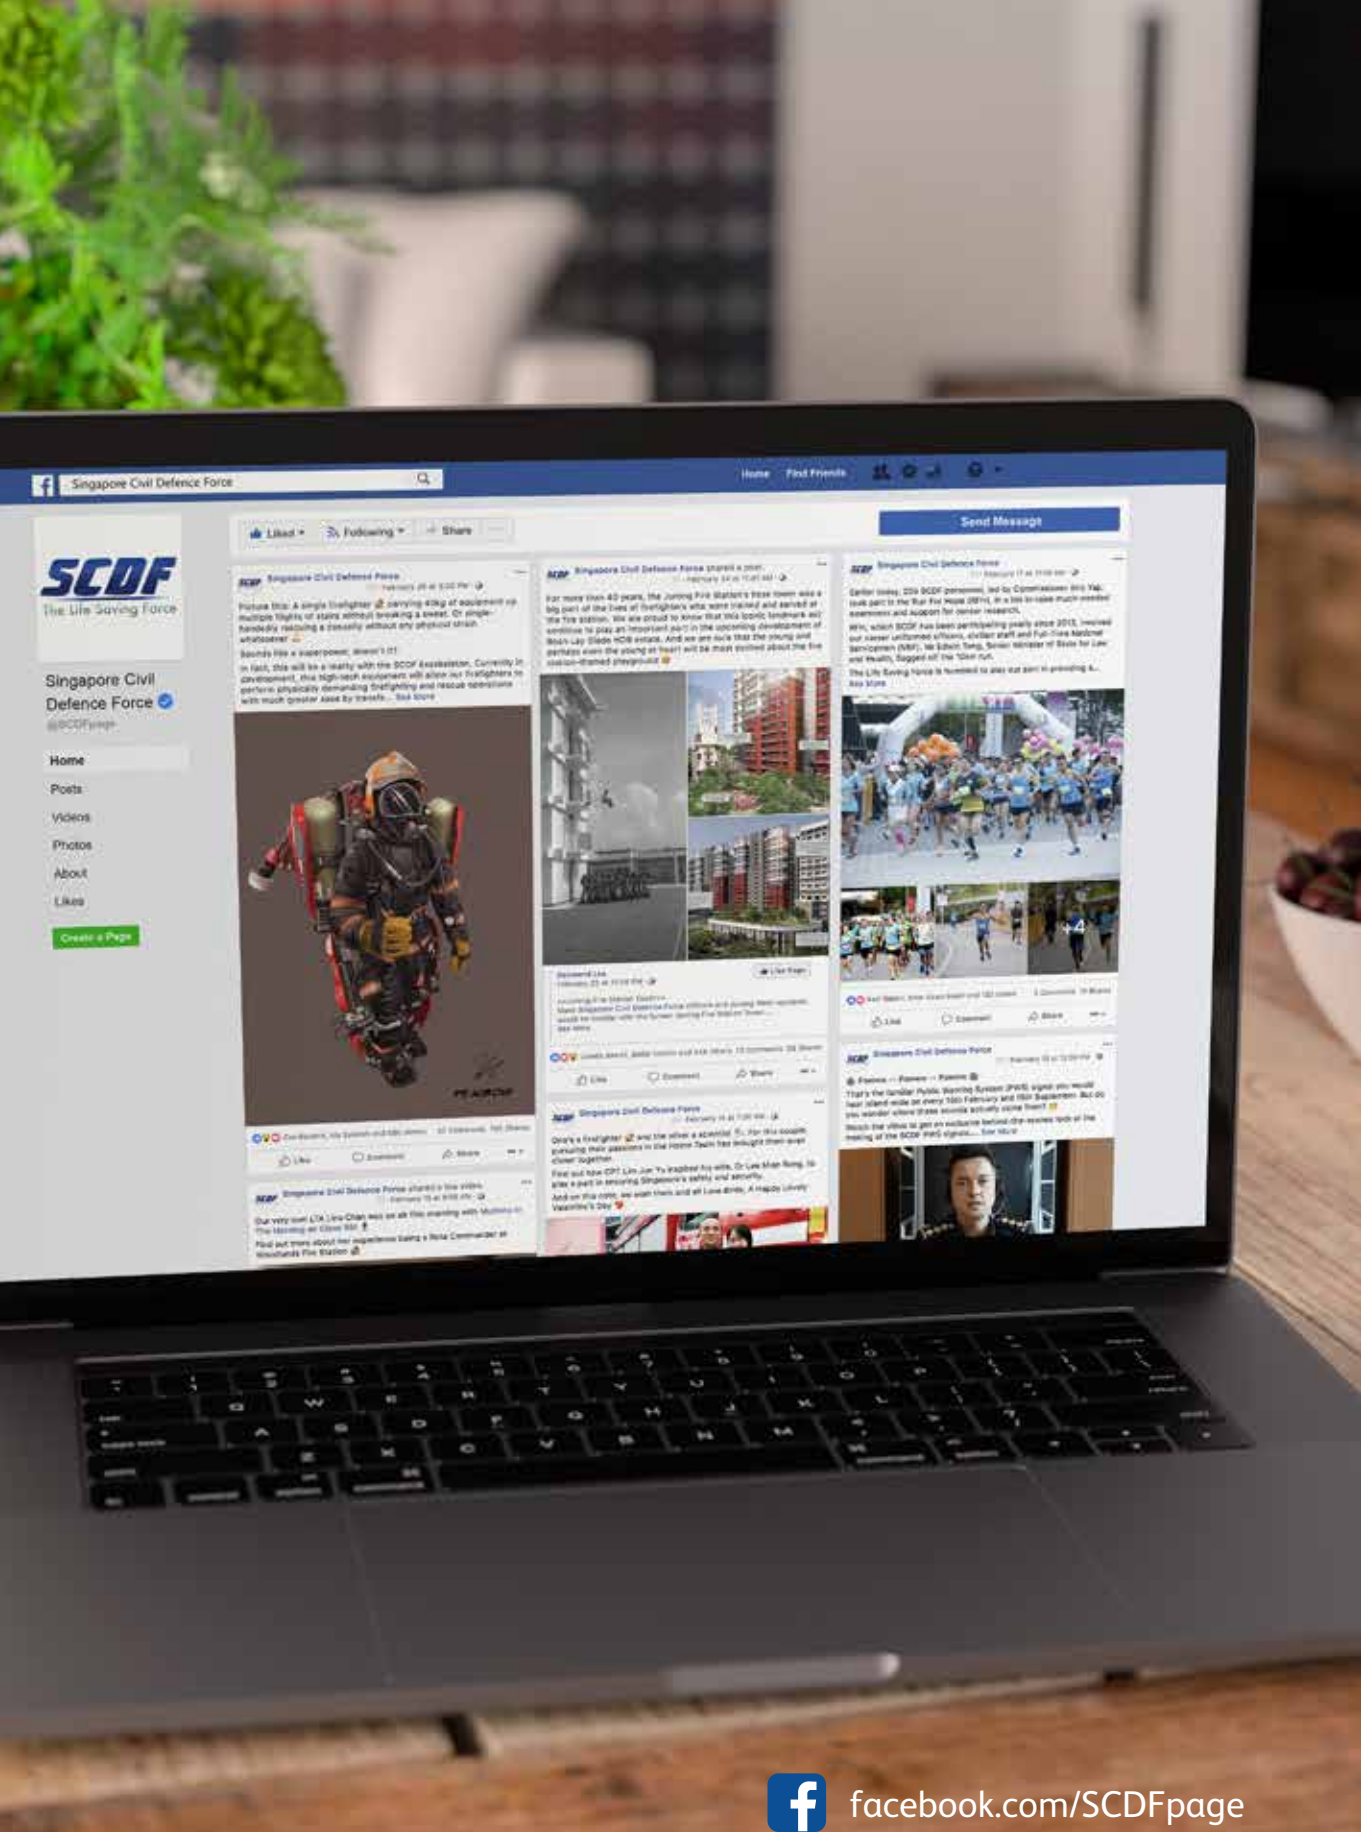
Singapore Civil Defence Force

Home Find Friends

Liked Following Share

Send Message

SCDF
The Life Saving Force

Singapore Civil Defence Force
@SCDFpage

Home
Posts
Videos
Photos
About
Likes

Create a Page

Singapore Civil Defence Force

Picture this: A single firefighter carrying 40kg of equipment up multiple flights of stairs without breaking a sweat. Or single-handedly rescuing a casualty without any physical strain whatsoever.

Sounds like a superpower, doesn't it?

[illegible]

Singapore Civil Defence Force shared a post.

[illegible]

Singapore Civil Defence Force

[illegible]

Like Comment Share

Singapore Civil Defence Force

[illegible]

facebook.com/SCDFpage